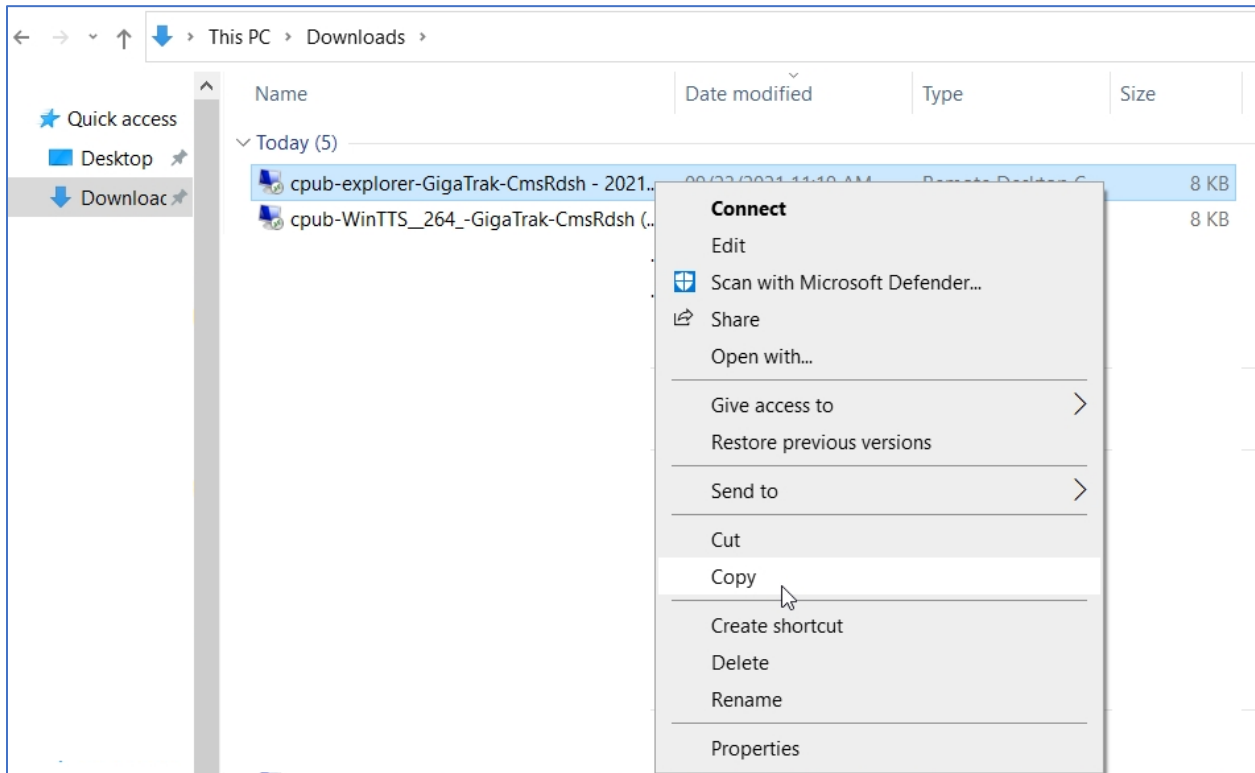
This PC › Downloads ›

Quick access
Desktop
Downloac

Name | Date modified | Type | Size

Today (5)
cpub-explorer-GigaTrak-CmsRdsh - 2021... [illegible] 8 KB
cpub-WinTTS__264_-GigaTrak-CmsRdsh (... 8 KB

Connect
Edit
Scan with Microsoft Defender...
Share
Open with...
Give access to
Restore previous versions
Send to
Cut
Copy
Create shortcut
Delete
Rename
Properties